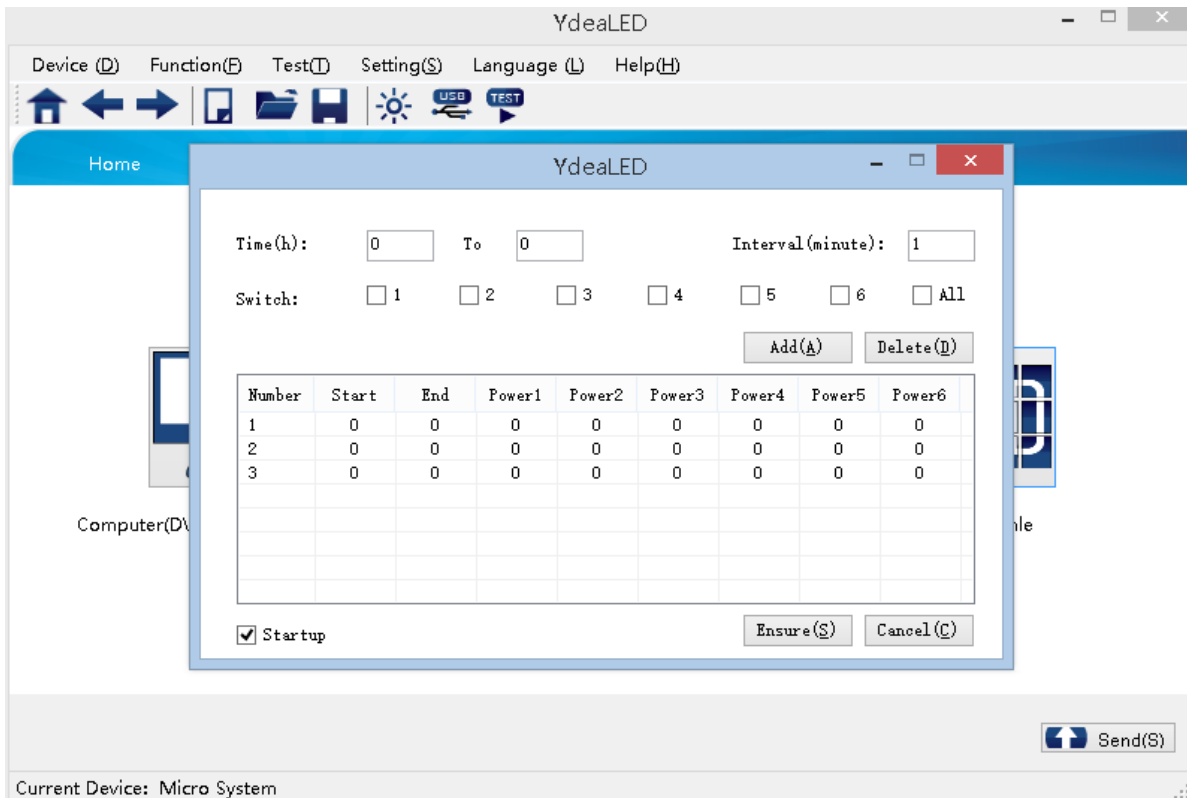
YdeaLED

Device (D) Function(F) Test(T) Setting(S) Language (L) Help(H)

USB TEST

Home

YdeaLED

Time(h): 0 To 0 Interval(minute): 1

Switch: 1 2 3 4 5 6 All

Add(A) Delete(D)

| Number | Start | End | Power1 | Power2 | Power3 | Power4 | Power5 | Power6 |
|---|---|---|---|---|---|---|---|---|
| 1 | 0 | 0 | 0 | 0 | 0 | 0 | 0 | 0 |
| 2 | 0 | 0 | 0 | 0 | 0 | 0 | 0 | 0 |
| 3 | 0 | 0 | 0 | 0 | 0 | 0 | 0 | 0 |

Startup

Ensure(S) Cancel(C)

Computer(DV

ıle

Send(S)

Current Device: Micro System